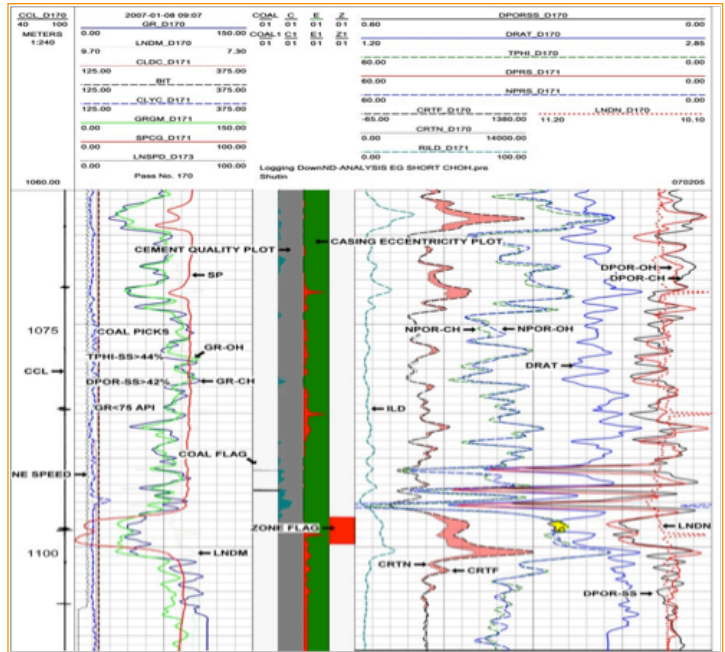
CCL_D170
40 100
METERS
1:240

2007-01-08 09:07
GR_D170
0.00 150.00
LNDM_D170
9.70 7.30
CLDC_D171
125.00 375.00
BIT
125.00 375.00
CLYC_D171
125.00 375.00
GRGM_D171
0.00 150.00
SPCG_D171
0.00 100.00
LNSPD_D173
0.00 100.00
Pass No. 170

COAL C E Z
01 01 01 01
COAL1 C1 E1 Z1
01 01 01 01

DPORSS_D170
0.60 0.00
DRAT_D170
1.20 2.85
TPHI_D170
60.00 0.00
DPRS_D171
60.00 0.00
NPRS_D171
60.00 0.00
CRTF_D170 LNDN_D170
-65.00 1380.00 11.20 10.10
CRTN_D170
0.00 14000.00
RILD_D171
0.00 100.00

Logging DownND-ANALYSIS EG SHORT CHOH.pre
Shutin

1060.00
070205

CEMENT QUALITY PLOT
CASING ECCENTRICITY PLOT
SP
DPOR-OH
DPOR-CH
1075
COAL PICKS
NPOR-CH
NPOR-OH
CCL
GR-OH
TPHI-SS>44%
DRAT
DPOR-SS>42%
GR-CH
GR<75 API
ILD
COAL FLAG
NE SPEED
ZONE FLAG
LNDN
1100
LNDM
CRTN
CRTF
DPOR-SS